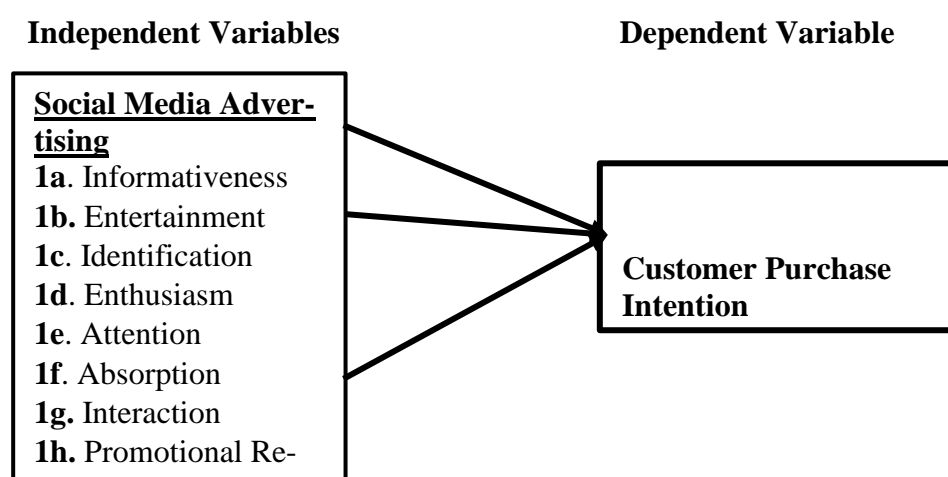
Independent Variables

Dependent Variable

Social Media Advertising
1a. Informativeness
1b. Entertainment
1c. Identification
1d. Enthusiasm
1e. Attention
1f. Absorption
1g. Interaction
1h. Promotional Re-

Customer Purchase Intention